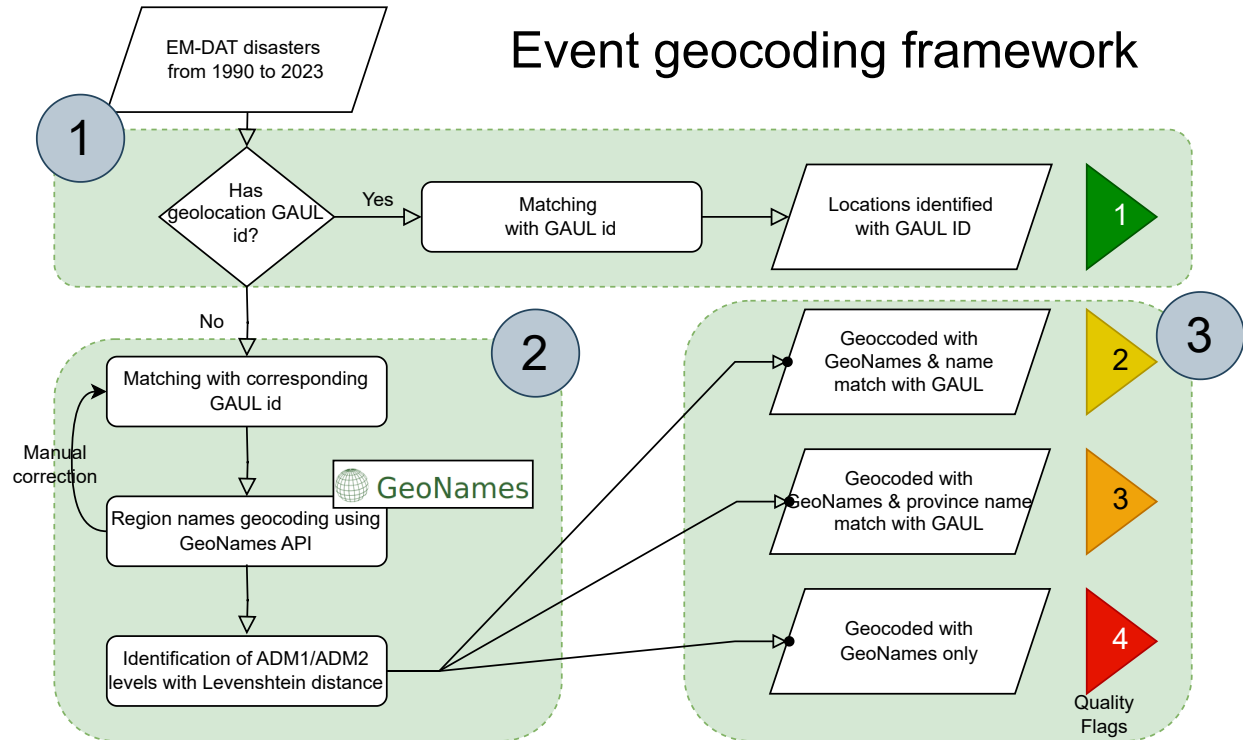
Event geocoding framework

EM-DAT disasters from 1990 to 2023

1

Has geolocation GAUL id?

Yes

Matching with GAUL id

Locations identified with GAUL ID

1

No

2

Matching with corresponding GAUL id

Manual correction

GeoNames

Region names geocoding using GeoNames API

Identification of ADM1/ADM2 levels with Levenshtein distance

3

Geoccoded with GeoNames & name match with GAUL

2

Geocoded with GeoNames & province name match with GAUL

3

Geocoded with GeoNames only

4

Quality Flags